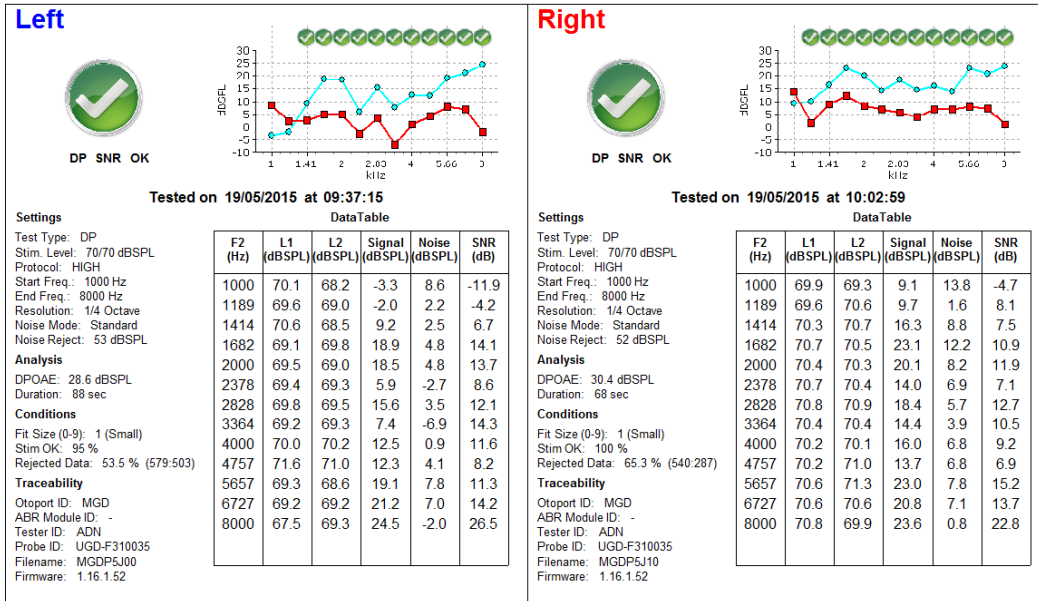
Left

DP SNR OK

30 25 20 15 10 5 0 -5 -10
dBSPL
1 1.41 2 2.83 4 5.66 8
kHz

Tested on 19/05/2015 at 09:37:15

Settings

Test Type: DP
Stim. Level: 70/70 dBSPL
Protocol: HIGH
Start Freq.: 1000 Hz
End Freq.: 8000 Hz
Resolution: 1/4 Octave
Noise Mode: Standard
Noise Reject: 53 dBSPL

Analysis

DPOAE: 28.6 dBSPL
Duration: 88 sec

Conditions

Fit Size (0-9): 1 (Small)
Stim OK: 95 %
Rejected Data: 53.5 % (579:503)

Traceability

Otoport ID: MGD
ABR Module ID: -
Tester ID: ADN
Probe ID: UGD-F310035
Filename: MGDP5J00
Firmware: 1.16.1.52

DataTable

| F2 (Hz) | L1 (dBSPL) | L2 (dBSPL) | Signal (dBSPL) | Noise (dBSPL) | SNR (dB) |
|---|---|---|---|---|---|
| 1000 | 70.1 | 68.2 | -3.3 | 8.6 | -11.9 |
| 1189 | 69.6 | 69.0 | -2.0 | 2.2 | -4.2 |
| 1414 | 70.6 | 68.5 | 9.2 | 2.5 | 6.7 |
| 1682 | 69.1 | 69.8 | 18.9 | 4.8 | 14.1 |
| 2000 | 69.5 | 69.0 | 18.5 | 4.8 | 13.7 |
| 2378 | 69.4 | 69.3 | 5.9 | -2.7 | 8.6 |
| 2828 | 69.8 | 69.5 | 15.6 | 3.5 | 12.1 |
| 3364 | 69.2 | 69.3 | 7.4 | -6.9 | 14.3 |
| 4000 | 70.0 | 70.2 | 12.5 | 0.9 | 11.6 |
| 4757 | 71.6 | 71.0 | 12.3 | 4.1 | 8.2 |
| 5657 | 69.3 | 68.6 | 19.1 | 7.8 | 11.3 |
| 6727 | 69.2 | 69.2 | 21.2 | 7.0 | 14.2 |
| 8000 | 67.5 | 69.3 | 24.5 | -2.0 | 26.5 |

Right

DP SNR OK

30 25 20 15 10 5 0 -5 -10
dBSPL
1 1.41 2 2.83 4 5.66 8
kHz

Tested on 19/05/2015 at 10:02:59

Settings

Test Type: DP
Stim. Level: 70/70 dBSPL
Protocol: HIGH
Start Freq.: 1000 Hz
End Freq.: 8000 Hz
Resolution: 1/4 Octave
Noise Mode: Standard
Noise Reject: 52 dBSPL

Analysis

DPOAE: 30.4 dBSPL
Duration: 68 sec

Conditions

Fit Size (0-9): 1 (Small)
Stim OK: 100 %
Rejected Data: 65.3 % (540:287)

Traceability

Otoport ID: MGD
ABR Module ID: -
Tester ID: ADN
Probe ID: UGD-F310035
Filename: MGDP5J10
Firmware: 1.16.1.52

DataTable

| F2 (Hz) | L1 (dBSPL) | L2 (dBSPL) | Signal (dBSPL) | Noise (dBSPL) | SNR (dB) |
|---|---|---|---|---|---|
| 1000 | 69.9 | 69.3 | 9.1 | 13.8 | -4.7 |
| 1189 | 69.6 | 70.6 | 9.7 | 1.6 | 8.1 |
| 1414 | 70.3 | 70.7 | 16.3 | 8.8 | 7.5 |
| 1682 | 70.7 | 70.5 | 23.1 | 12.2 | 10.9 |
| 2000 | 70.4 | 70.3 | 20.1 | 8.2 | 11.9 |
| 2378 | 70.7 | 70.4 | 14.0 | 6.9 | 7.1 |
| 2828 | 70.8 | 70.9 | 18.4 | 5.7 | 12.7 |
| 3364 | 70.4 | 70.4 | 14.4 | 3.9 | 10.5 |
| 4000 | 70.2 | 70.1 | 16.0 | 6.8 | 9.2 |
| 4757 | 70.2 | 71.0 | 13.7 | 6.8 | 6.9 |
| 5657 | 70.6 | 71.3 | 23.0 | 7.8 | 15.2 |
| 6727 | 70.6 | 70.6 | 20.8 | 7.1 | 13.7 |
| 8000 | 70.8 | 69.9 | 23.6 | 0.8 | 22.8 |